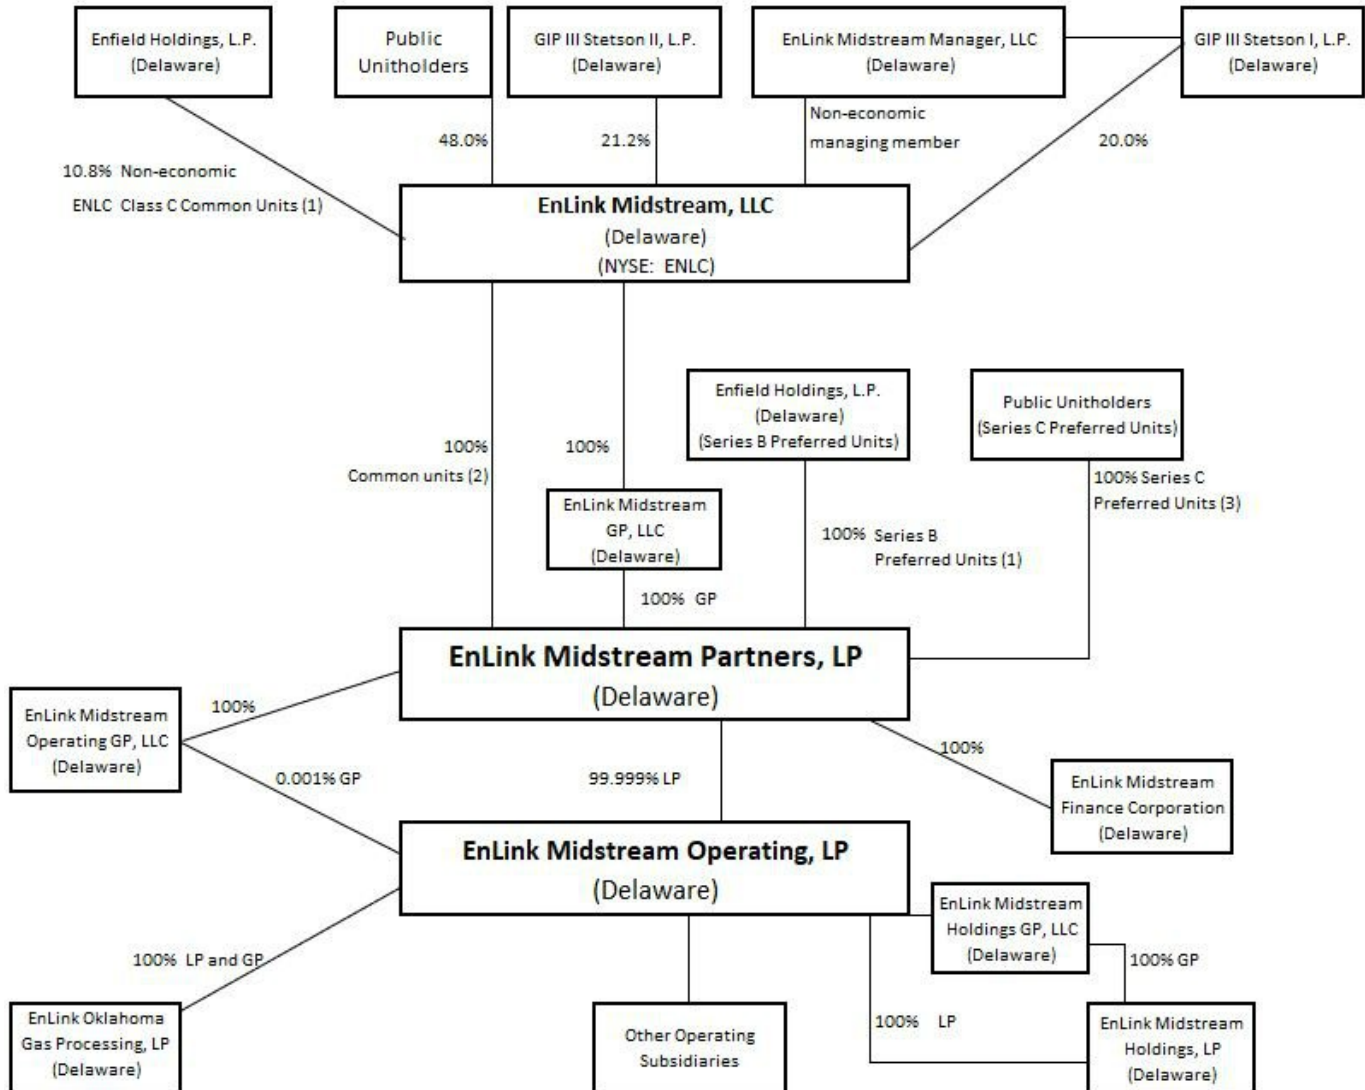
Enfield Holdings, L.P. (Delaware)

Public Unitholders

GIP III Stetson II, L.P. (Delaware)

EnLink Midstream Manager, LLC (Delaware)

GIP III Stetson I, L.P. (Delaware)

48.0%

21.2%

Non-economic managing member

20.0%

10.8% Non-economic ENLC Class C Common Units (1)

EnLink Midstream, LLC (Delaware) (NYSE: ENLC)

Enfield Holdings, L.P. (Delaware) (Series B Preferred Units)

Public Unitholders (Series C Preferred Units)

100% Common units (2)

100%

100% Series C Preferred Units (3)

EnLink Midstream GP, LLC (Delaware)

100% Series B Preferred Units (1)

100% GP

EnLink Midstream Partners, LP (Delaware)

EnLink Midstream Operating GP, LLC (Delaware)

100%

0.001% GP

99.999% LP

100%

EnLink Midstream Finance Corporation (Delaware)

EnLink Midstream Operating, LP (Delaware)

EnLink Midstream Holdings GP, LLC (Delaware)

100% LP and GP

100% GP

EnLink Oklahoma Gas Processing, LP (Delaware)

Other Operating Subsidiaries

100% LP

EnLink Midstream Holdings, LP (Delaware)